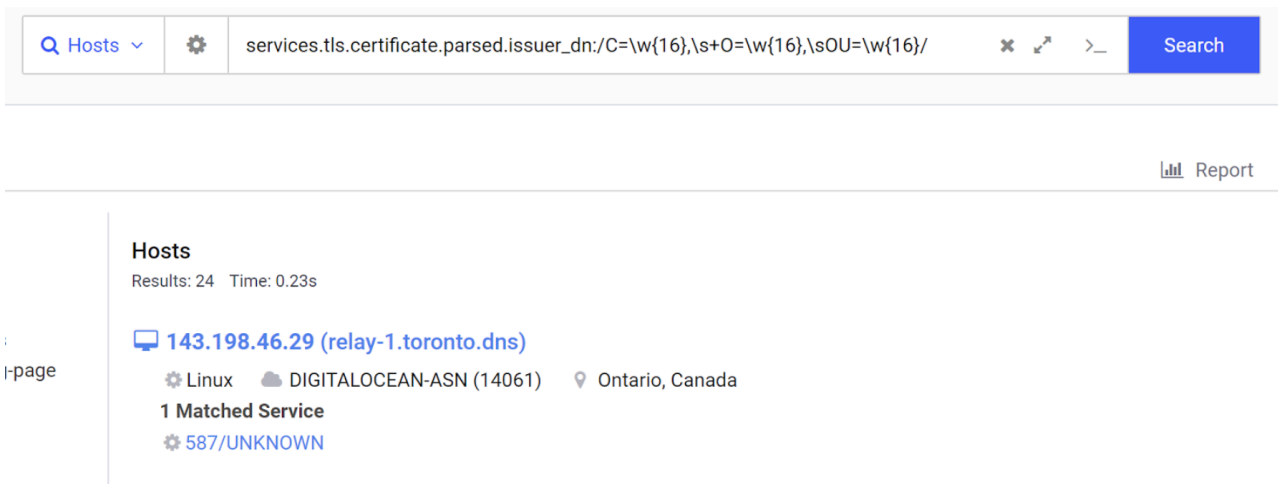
Hosts services.tls.certificate.parsed.issuer_dn:/C=\w{16},\s+O=\w{16},\sOU=\w{16}/ Search

Report

s
-page

Hosts
Results: 24 Time: 0.23s

143.198.46.29 (relay-1.toronto.dns)
Linux DIGITALOCEAN-ASN (14061) Ontario, Canada
1 Matched Service
587/UNKNOWN